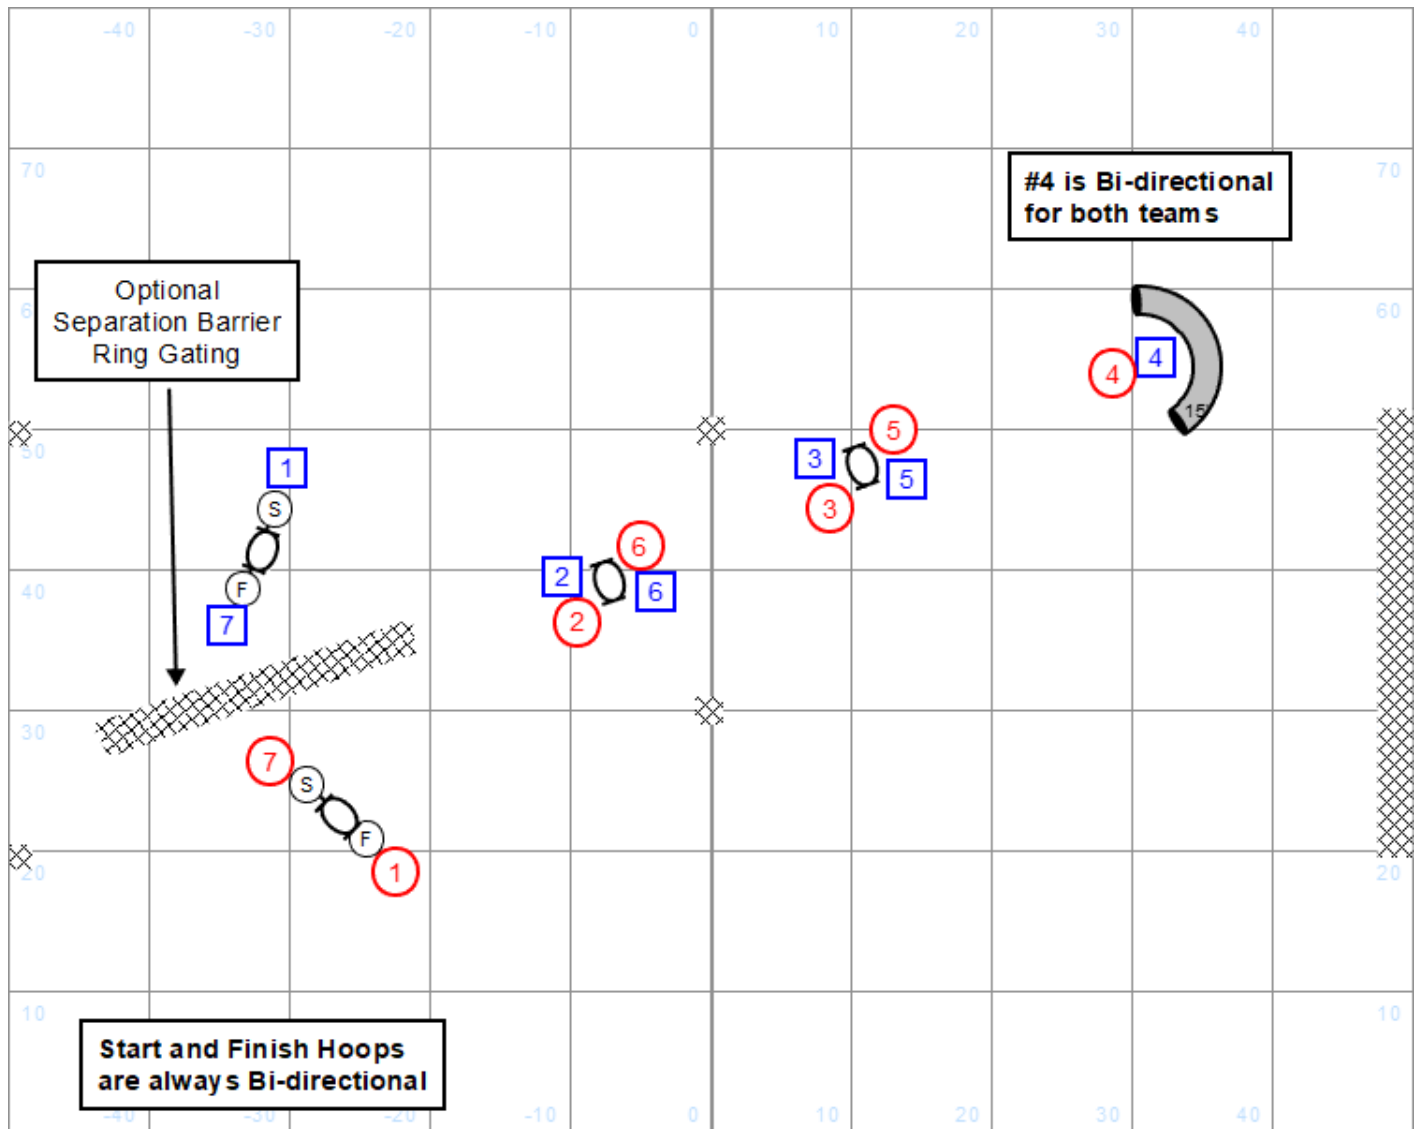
-40 -30 -20 -10 0 10 20 30 40

70

#4 is Bi-directional for both teams

70

Optional Separation Barrier Ring Gating

60

60

4

4

15

50

5

3

5

3

1

S

6

2

6

40

F

2

40

7

30

7

S

F

1

20

20

10

10

Start and Finish Hoops are always Bi-directional

-40 -30 -20 -10 0 10 20 30 40